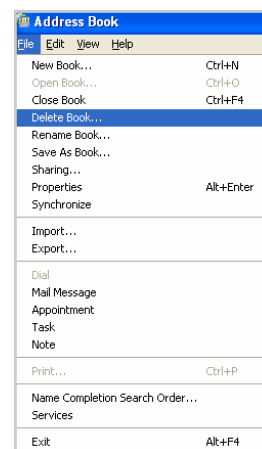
Address Book
File Edit View Help
New Book... Ctrl+N
Open Book... Ctrl+O
Close Book Ctrl+F4
Delete Book...
Rename Book...
Save As Book...
Sharing...
Properties Alt+Enter
Synchronize
Import...
Export...
Dial
Mail Message
Appointment
Task
Note
Print... Ctrl+P
Name Completion Search Order...
Services
Exit Alt+F4